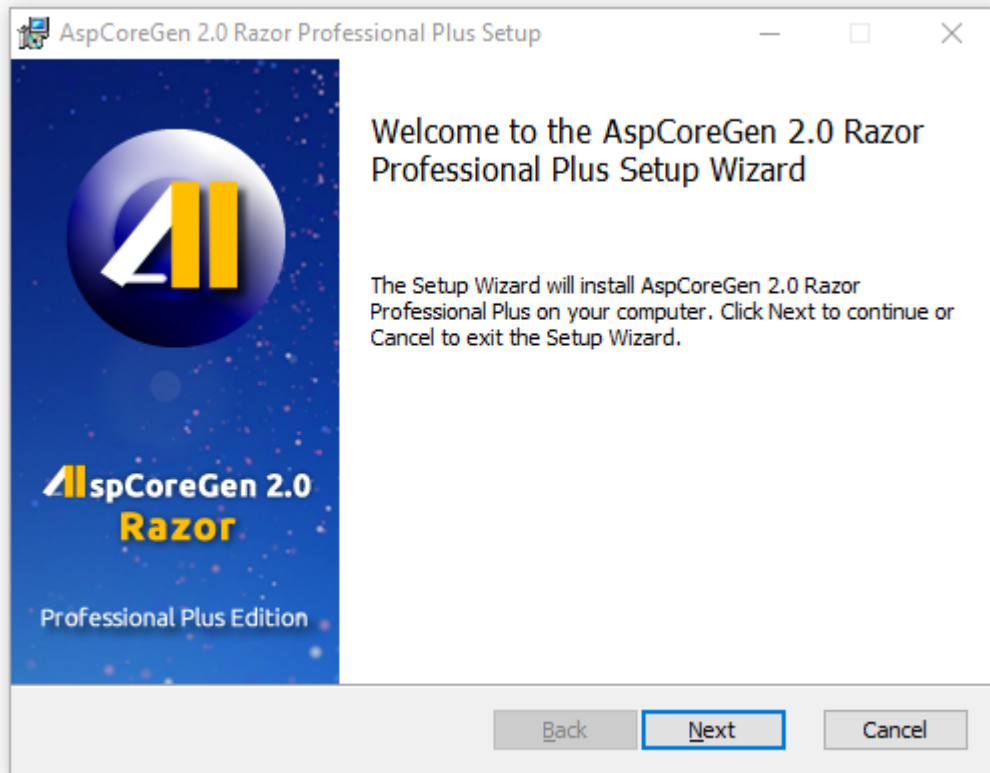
AspCoreGen 2.0 Razor Professional Plus Setup

AspCoreGen 2.0
Razor

Professional Plus Edition

Welcome to the AspCoreGen 2.0 Razor Professional Plus Setup Wizard

The Setup Wizard will install AspCoreGen 2.0 Razor Professional Plus on your computer. Click Next to continue or Cancel to exit the Setup Wizard.

Back Next Cancel